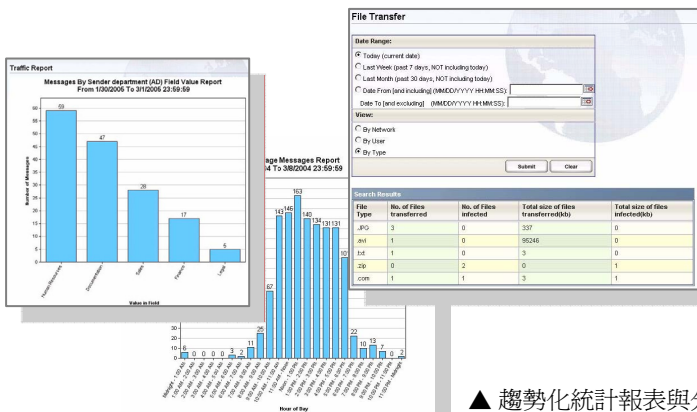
Traffic Report

Messages By Sender department (AD) Field Value Report
From 1/30/2005 To 3/1/2005 23:59:59

Number of Messages

59
47
28
17
6

Human Resources
Documentation
Sales
Finance
Legal

Value in Field

age Messages Report
4 To 3/8/2004 23:59:59

6 0 0 0 0 3 2 11 25 67 143 146 163 140 134 131 131 107 22 10 13 7 0 2

Hour of Day

File Transfer

Date Range:
Today (current date)
Last Week (past 7 days, NOT including today)
Last Month (past 30 days, NOT including today)
Date From [and including] (MM/DD/YYYY HH:MM:SS):
Date To [and excluding] (MM/DD/YYYY HH:MM:SS):

View:
By Network
By User
By Type

Submit Clear

Search Results

| File Type | No. of Files transferred | No. of Files infected | Total size of files transferred(kb) | Total size of files infected(kb) |
|---|---|---|---|---|
| .JPG | 3 | 0 | 337 | 0 |
| .avi | 1 | 0 | 95246 | 0 |
| .txt | 1 | 0 | 3 | 0 |
| .zip | 0 | 2 | 0 | 1 |
| .com | 1 | 1 | 3 | 1 |

▲ 趨勢化統計報表與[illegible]